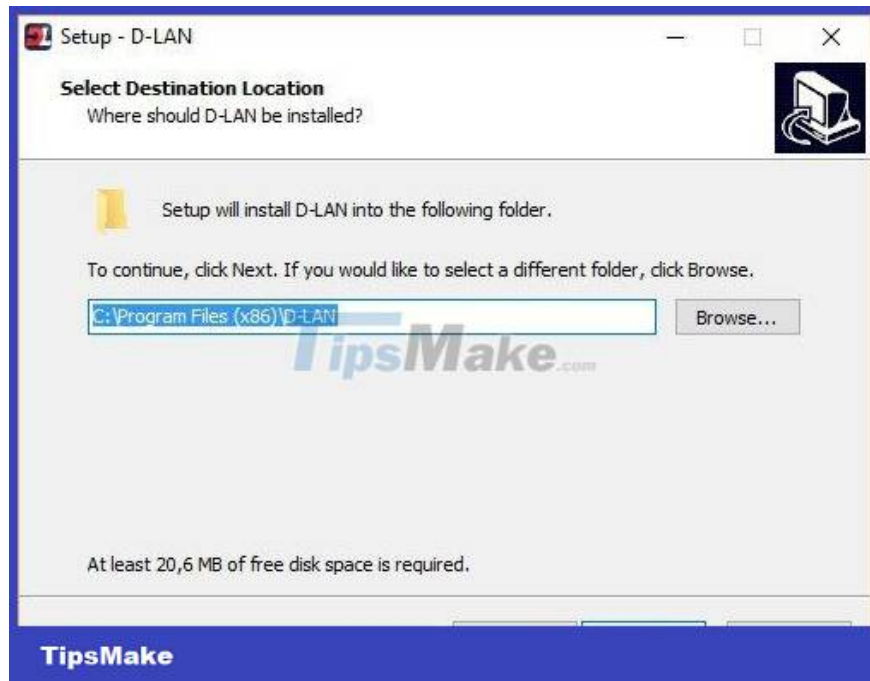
Setup - D-LAN

Select Destination Location
Where should D-LAN be installed?

Setup will install D-LAN into the following folder.

To continue, click Next. If you would like to select a different folder, click Browse.

C:\Program Files (x86)\D-LAN

Browse...

TipsMake.com

At least 20,6 MB of free disk space is required.

TipsMake